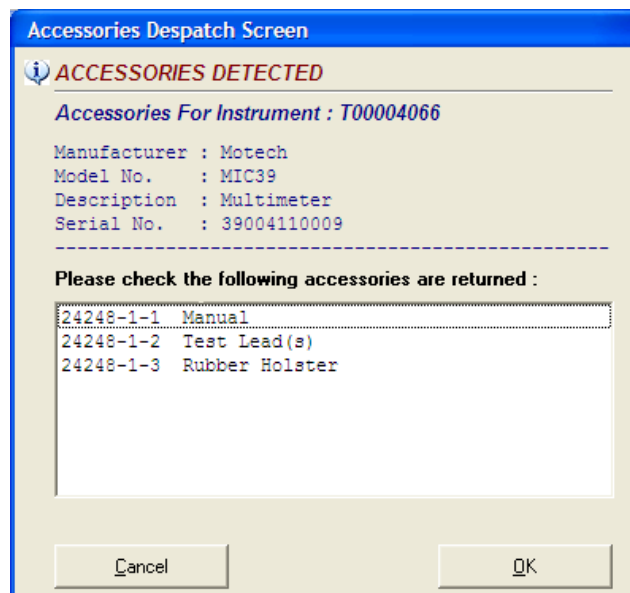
Accessories Despatch Screen

ACCESSORIES DETECTED

Accessories For Instrument : T00004066

Manufacturer : Motech
Model No. : MIC39
Description : Multimeter
Serial No. : 39004110009
-----------------------------------------------

Please check the following accessories are returned :

24248-1-1 Manual
24248-1-2 Test Lead(s)
24248-1-3 Rubber Holster

Cancel

OK